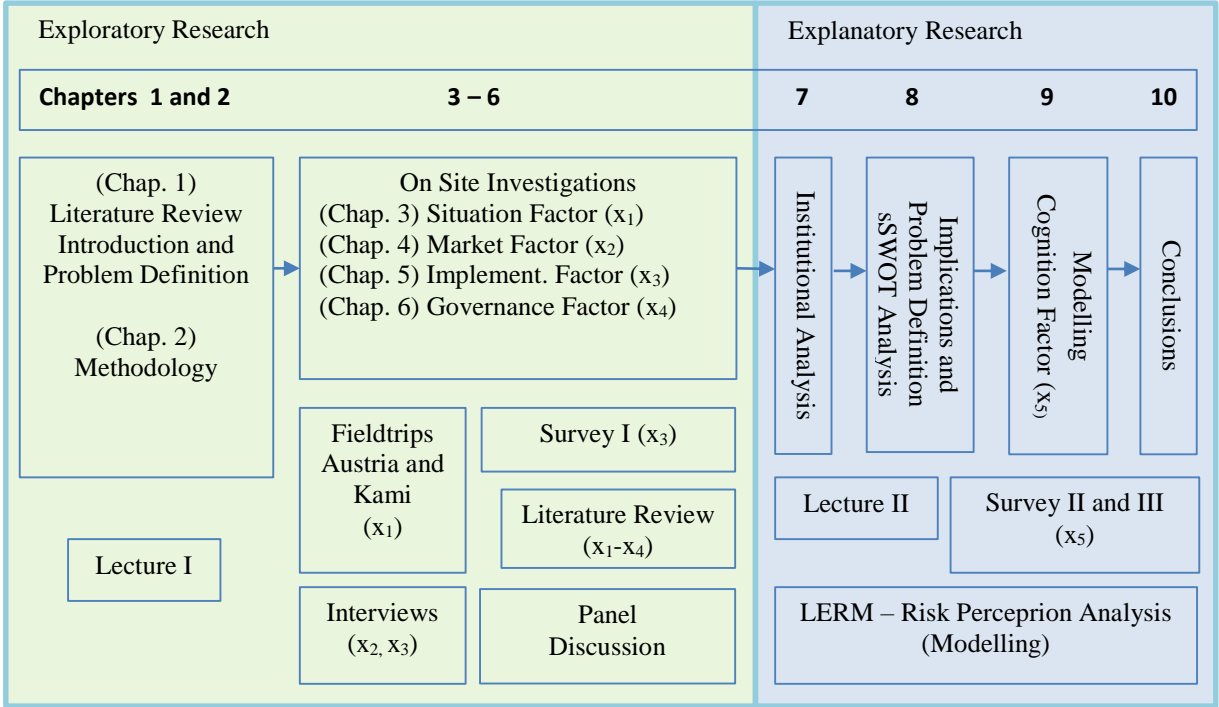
Exploratory Research

Explanatory Research

Chapters 1 and 2 3 – 6 7 8 9 10

(Chap. 1)
Literature Review
Introduction and Problem Definition

(Chap. 2)
Methodology

On Site Investigations
(Chap. 3) Situation Factor ($x_1$)
(Chap. 4) Market Factor ($x_2$)
(Chap. 5) Implement. Factor ($x_3$)
(Chap. 6) Governance Factor ($x_4$)

Institutional Analysis

Implications and Problem Definition sSWOT Analysis

Modelling Cognition Factor ($x_5$)

Conclusions

Fieldtrips Austria and Kami ($x_1$)

Survey I ($x_3$)

Literature Review ($x_1$-$x_4$)

Lecture I

Interviews ($x_2, x_3$)

Panel Discussion

Lecture II

Survey II and III ($x_5$)

LERM – Risk Perceprion Analysis (Modelling)